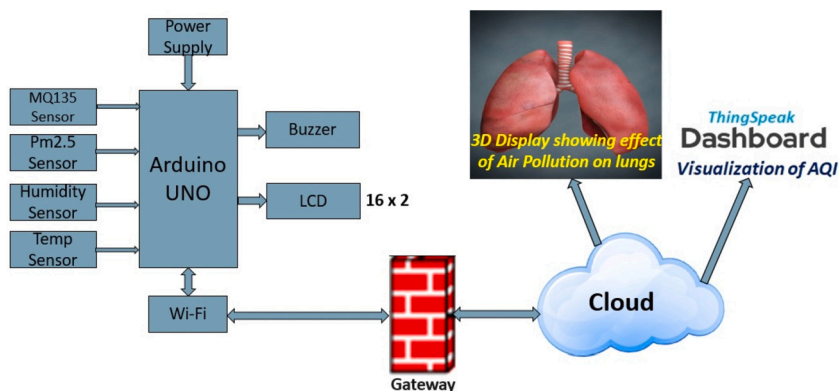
Power Supply

MQ135 Sensor

Pm2.5 Sensor

Humidity Sensor

Temp Sensor

Arduino UNO

Buzzer

LCD

16 x 2

Wi-Fi

Gateway

3D Display showing effect of Air Pollution on lungs

ThingSpeak Dashboard

Visualization of AQI

Cloud